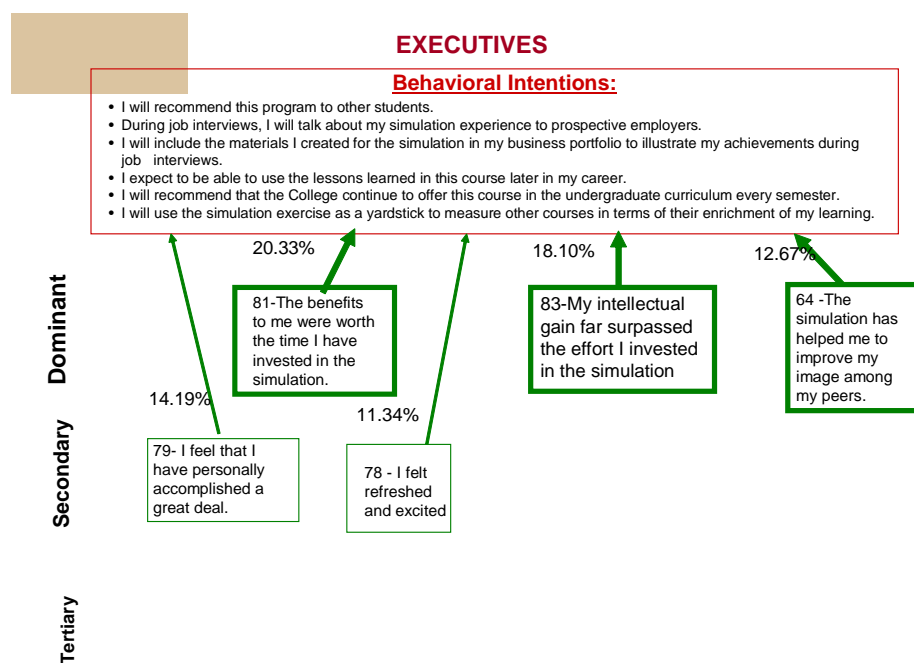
EXECUTIVES

Behavioral Intentions:

- I will recommend this program to other students.
- During job interviews, I will talk about my simulation experience to prospective employers.
- I will include the materials I created for the simulation in my business portfolio to illustrate my achievements during job interviews.
- I expect to be able to use the lessons learned in this course later in my career.
- I will recommend that the College continue to offer this course in the undergraduate curriculum every semester.
- I will use the simulation exercise as a yardstick to measure other courses in terms of their enrichment of my learning.

20.33%

18.10%

12.67%

Dominant

81-The benefits to me were worth the time I have invested in the simulation.

83-My intellectual gain far surpassed the effort I invested in the simulation

64 -The simulation has helped me to improve my image among my peers.

14.19%

11.34%

Secondary

79- I feel that I have personally accomplished a great deal.

78 - I felt refreshed and excited

Tertiary